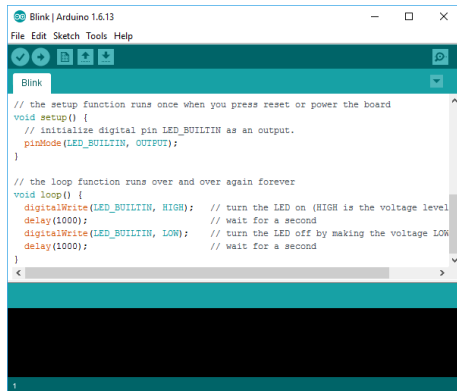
Blink | Arduino 1.6.13

File Edit Sketch Tools Help

Blink

// the setup function runs once when you press reset or power the board
void setup() {
  // initialize digital pin LED_BUILTIN as an output.
  pinMode(LED_BUILTIN, OUTPUT);
}

// the loop function runs over and over again forever
void loop() {
  digitalWrite(LED_BUILTIN, HIGH);   // turn the LED on (HIGH is the voltage level
  delay(1000);                       // wait for a second
  digitalWrite(LED_BUILTIN, LOW);    // turn the LED off by making the voltage LOW
  delay(1000);                       // wait for a second
}

1